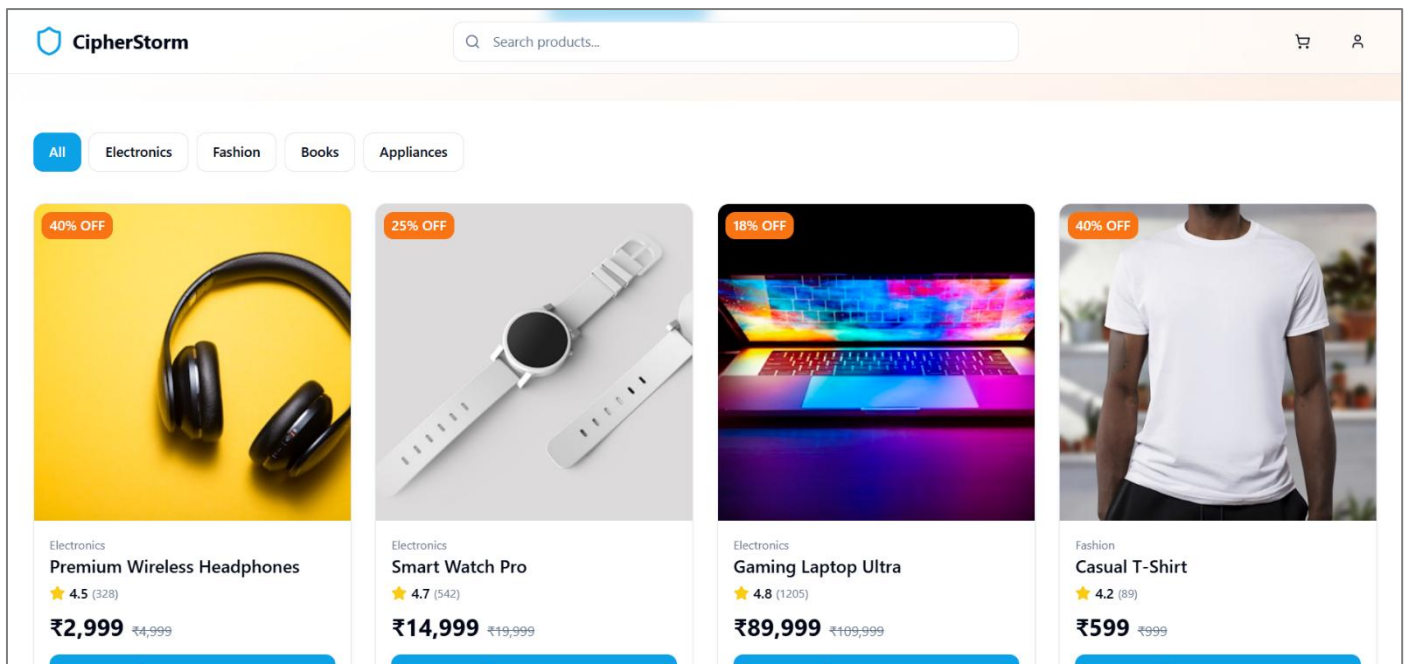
CipherStorm

Search products...

All
Electronics
Fashion
Books
Appliances

40% OFF
Electronics
Premium Wireless Headphones
4.5 (328)
₹2,999 ₹4,999

25% OFF
Electronics
Smart Watch Pro
4.7 (542)
₹14,999 ₹19,999

18% OFF
Electronics
Gaming Laptop Ultra
4.8 (1205)
₹89,999 ₹109,999

40% OFF
Fashion
Casual T-Shirt
4.2 (89)
₹599 ₹999